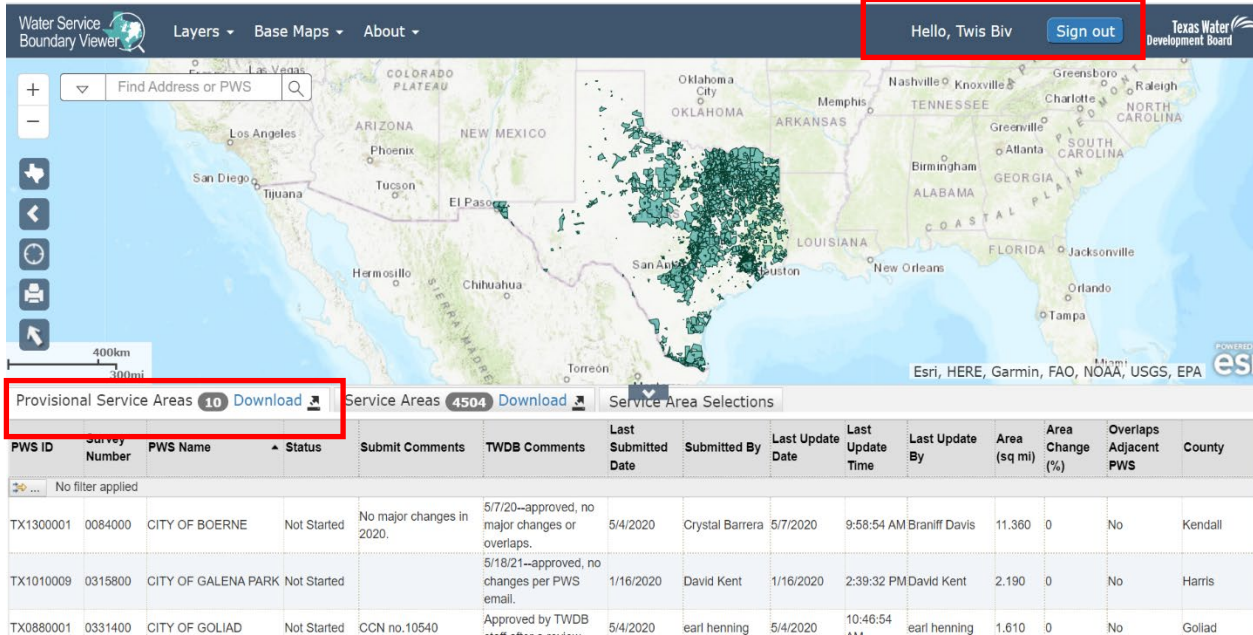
Water Service Boundary Viewer Layers ▾ Base Maps ▾ About ▾ Hello, Twis Biv Sign out Texas Water Development Board

Find Address or PWS

Las Vegas COLORADO PLATEAU Oklahoma City OKLAHOMA Memphis Nashville Knoxville Greensboro Raleigh TENNESSEE Charlotte NORTH CAROLINA Los Angeles ARIZONA NEW MEXICO ARKANSAS Greenville SOUTH CAROLINA Phoenix Atlanta Birmingham San Diego Tijuana Tucson El Paso GEORGIA ALABAMA COASTAL PLAIN LOUISIANA FLORIDA Jacksonville San Antonio Houston New Orleans Hermosillo Chihuahua SIERRA MADRE Orlando Tampa 400km 300mi Torreón Miami Esri, HERE, Garmin, FAO, NOAA, USGS, EPA esri POWERED BY

Provisional Service Areas 10 Download | Service Areas 4504 Download | Service Area Selections

| PWS ID | Survey Number | PWS Name | Status | Submit Comments | TWDB Comments | Last Submitted Date | Submitted By | Last Update Date | Last Update Time | Last Update By | Area (sq mi) | Area Change (%) | Overlaps Adjacent PWS | County |
|---|---|---|---|---|---|---|---|---|---|---|---|---|---|---|
| No filter applied | | | | | | | | | | | | | | |
| TX1300001 | 0084000 | CITY OF BOERNE | Not Started | No major changes in 2020. | 5/7/20--approved, no major changes or overlaps. | 5/4/2020 | Crystal Barrera | 5/7/2020 | 9:58:54 AM | Braniff Davis | 11.360 | 0 | No | Kendall |
| TX1010009 | 0315800 | CITY OF GALENA PARK | Not Started | | 5/18/21--approved, no changes per PWS email. | 1/16/2020 | David Kent | 1/16/2020 | 2:39:32 PM | David Kent | 2.190 | 0 | No | Harris |
| TX0880001 | 0331400 | CITY OF GOLIAD | Not Started | CCN no.10540 | Approved by TWDB staff after a review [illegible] | 5/4/2020 | earl henning | 5/4/2020 | 10:46:54 AM | earl henning | 1.610 | 0 | No | Goliad |